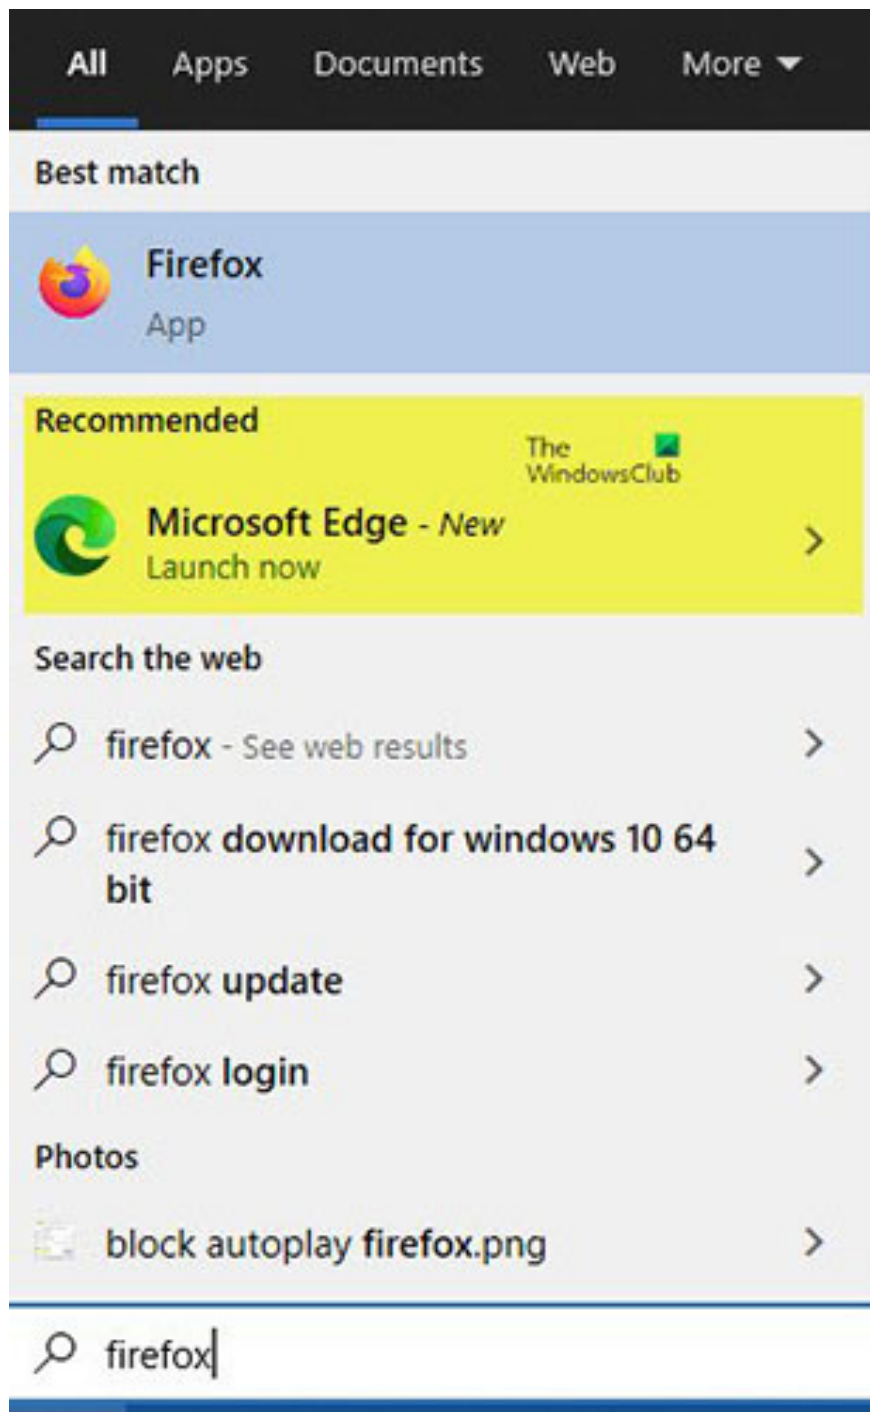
All Apps Documents Web More

Best match

Firefox
App

Recommended

The WindowsClub

Microsoft Edge - New
Launch now

Search the web

firefox - See web results

firefox download for windows 10 64 bit

firefox update

firefox login

Photos

block autoplay firefox.png

firefox